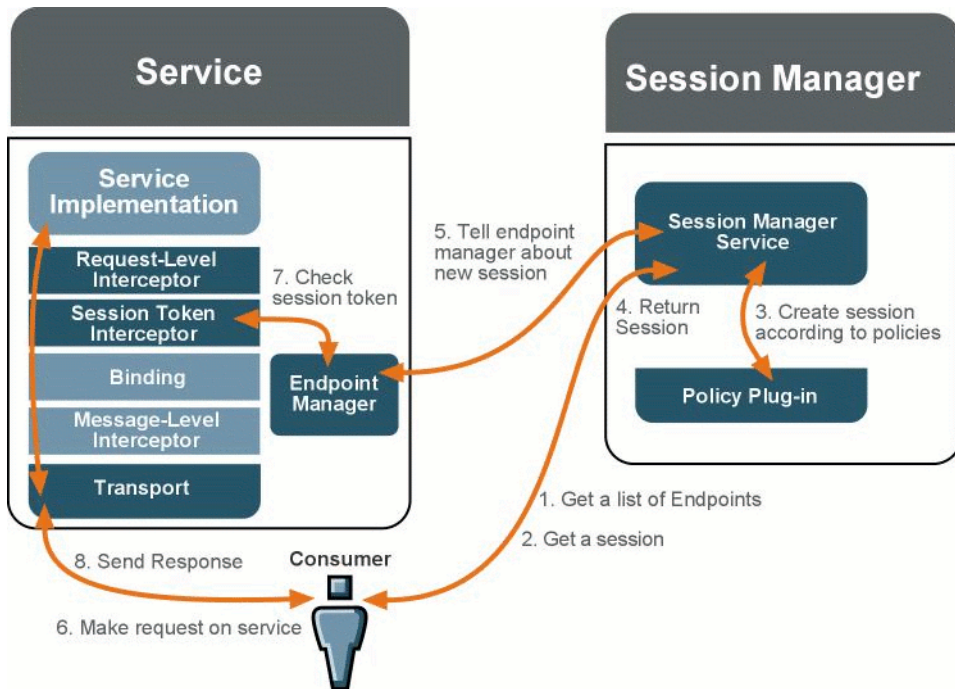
Service

Service Implementation

Request-Level Interceptor

Session Token Interceptor

Binding

Message-Level Interceptor

Transport

7. Check session token

Endpoint Manager

5. Tell endpoint manager about new session

Session Manager

Session Manager Service

4. Return Session

3. Create session according to policies

Policy Plug-in

1. Get a list of Endpoints

2. Get a session

8. Send Response

Consumer

6. Make request on service